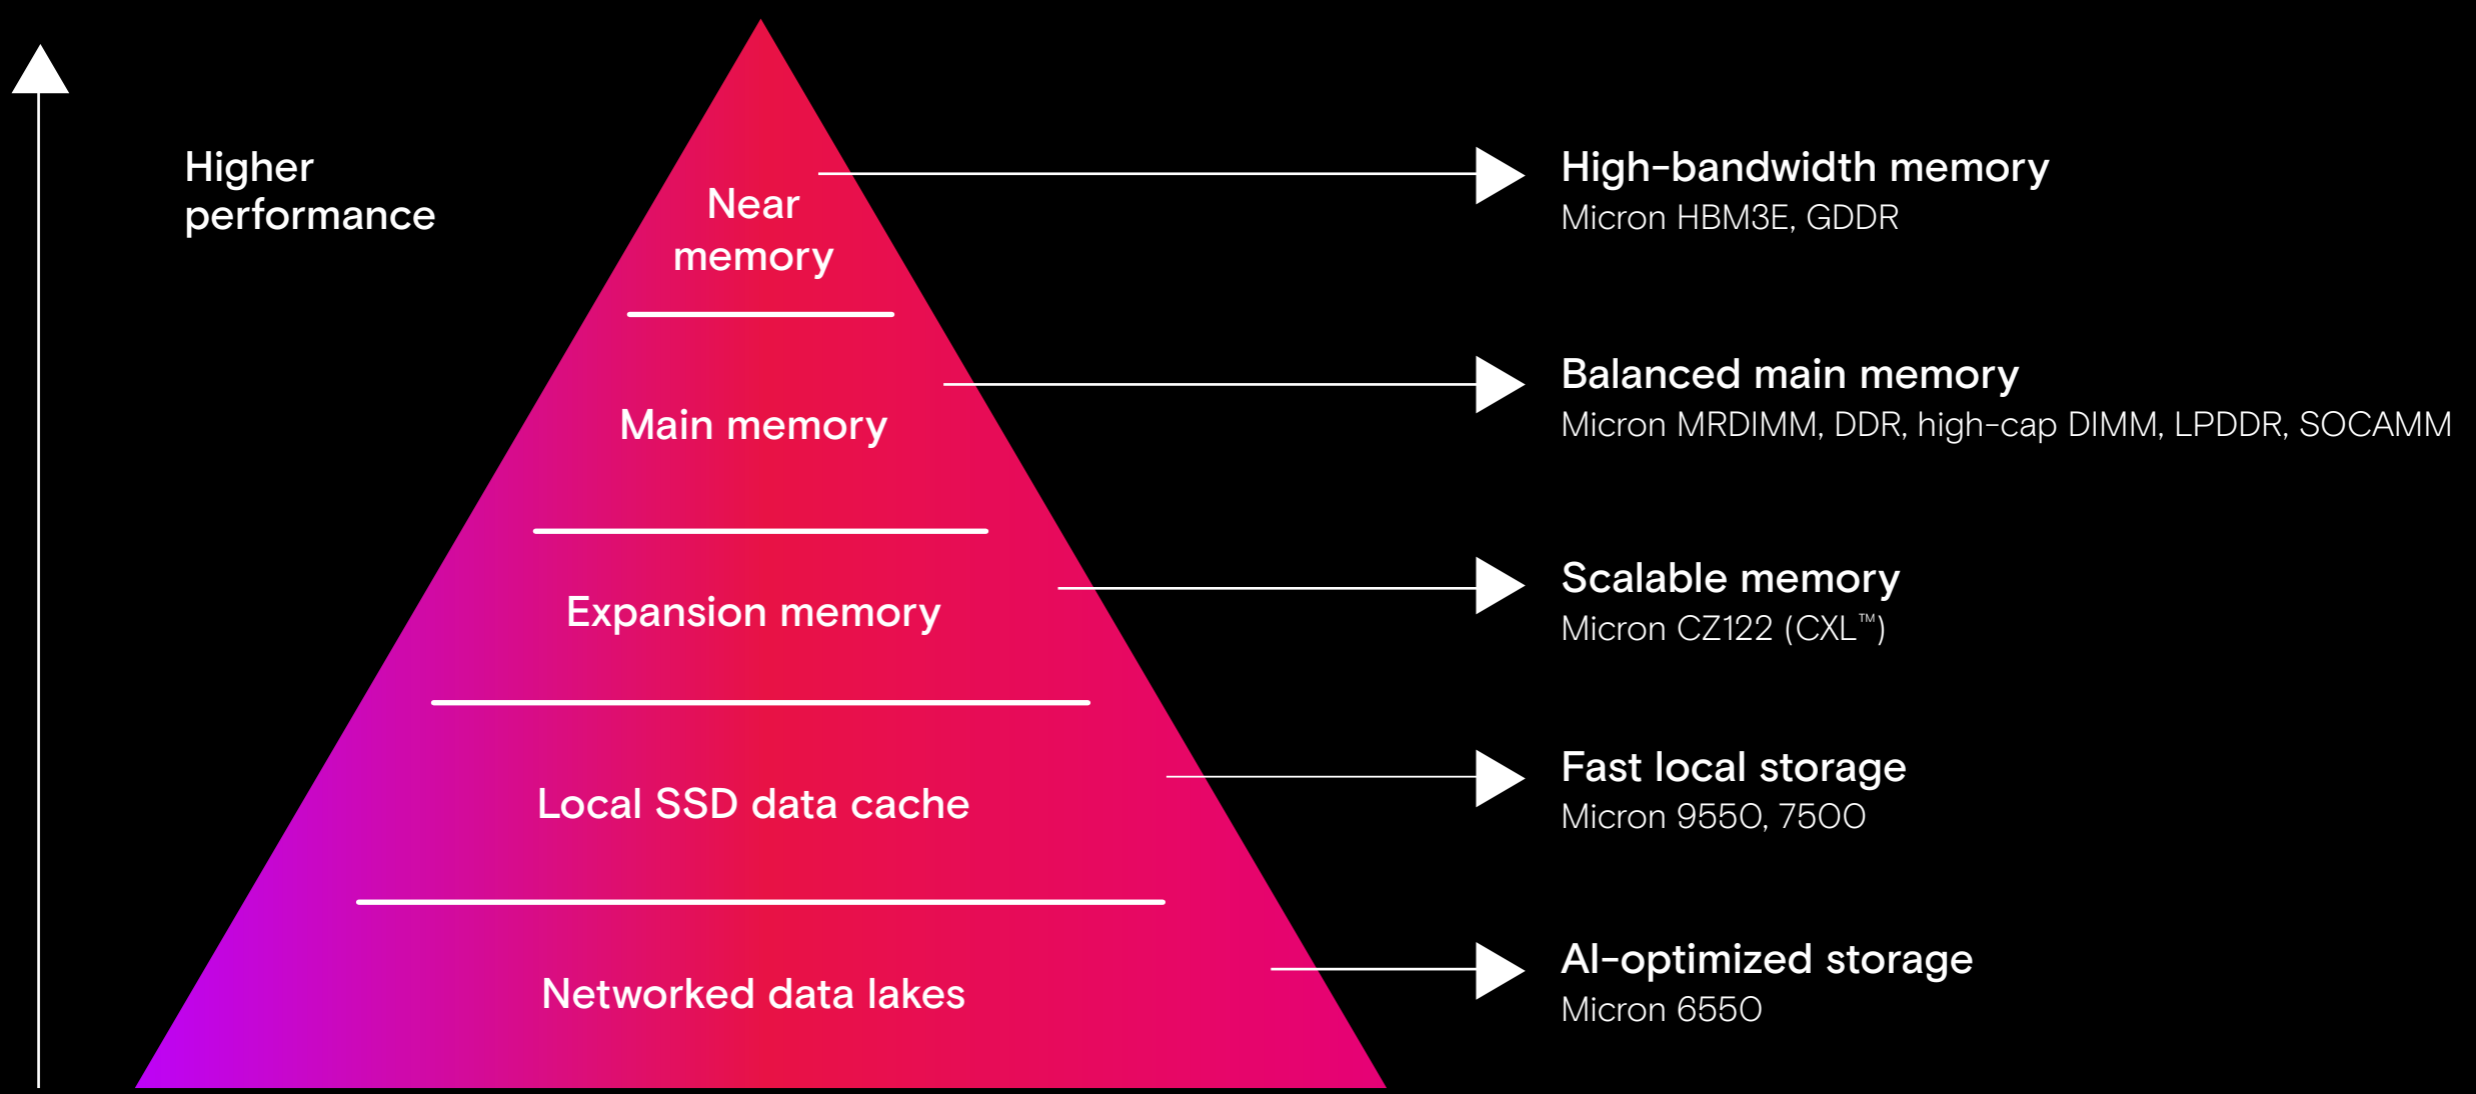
Higher performance

Near memory

Main memory

Expansion memory

Local SSD data cache

Networked data lakes

High-bandwidth memory
Micron HBM3E, GDDR

Balanced main memory
Micron MRDIMM, DDR, high-cap DIMM, LPDDR, SOCAMM

Scalable memory
Micron CZ122 (CXL™)

Fast local storage
Micron 9550, 7500

AI-optimized storage
Micron 6550